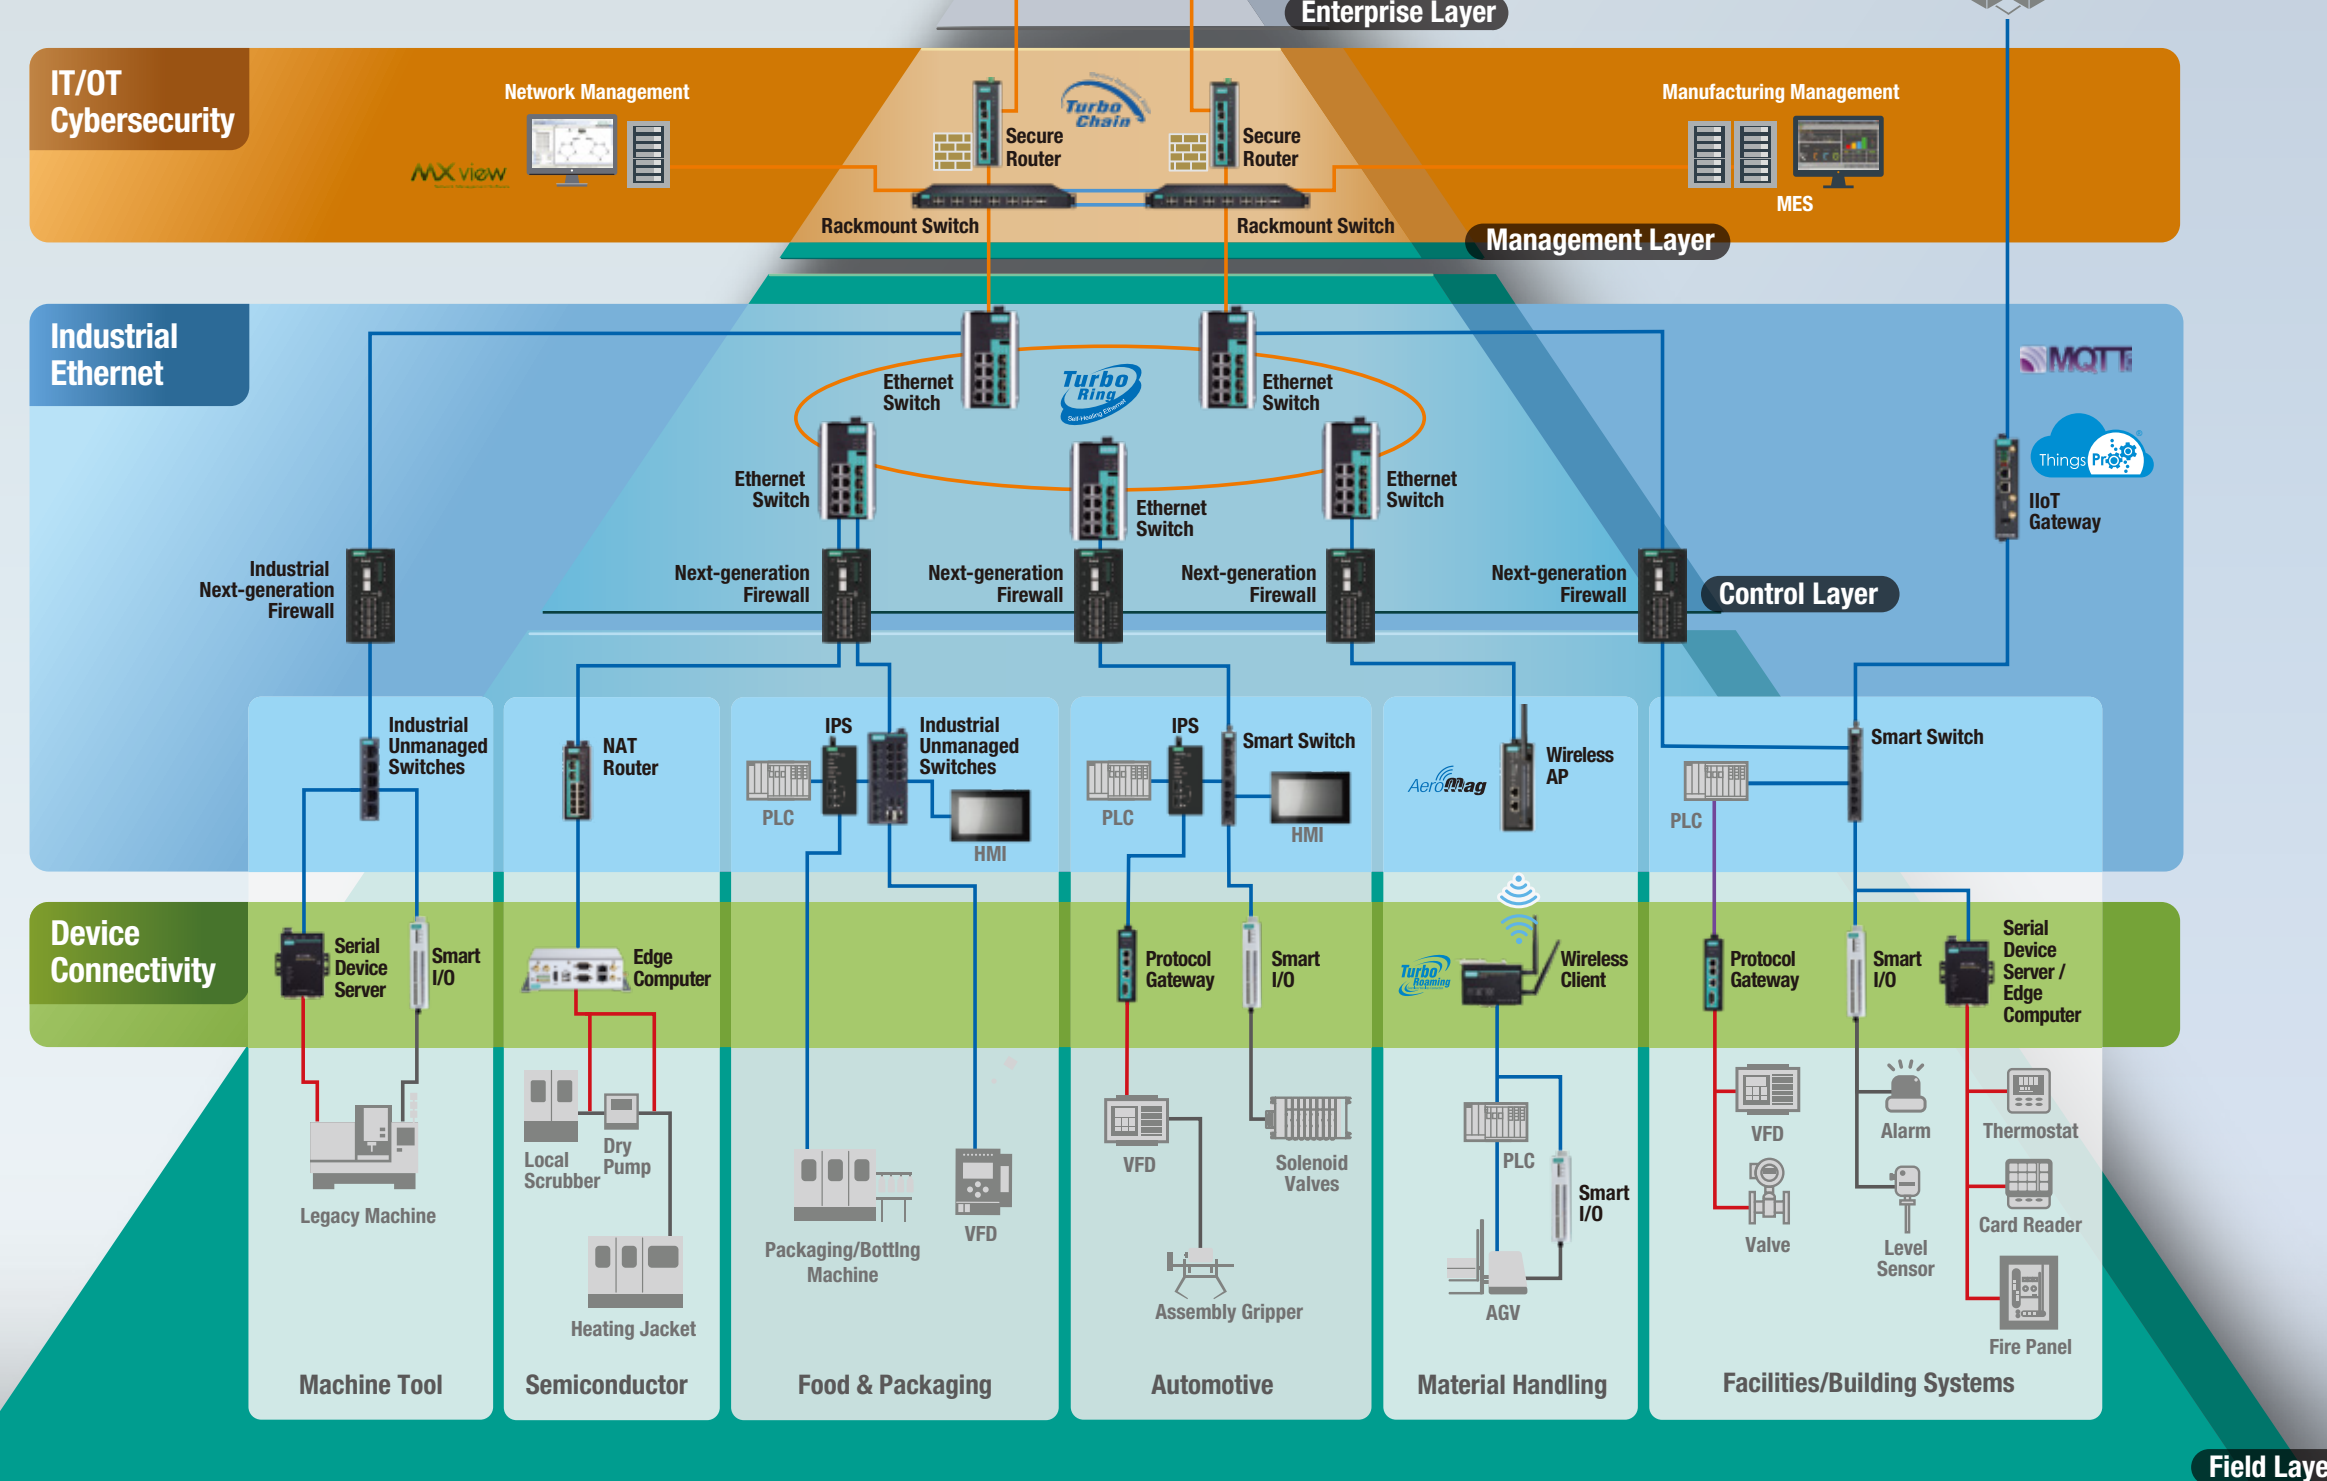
Enterprise Layer

IT/OT Cybersecurity

Network Management

MXview

Turbo Chain

Secure Router

Secure Router

Manufacturing Management

MES

Rackmount Switch

Rackmount Switch

Management Layer

Industrial Ethernet

MQTT

Ethernet Switch

Turbo Ring

Ethernet Switch

ThingsPro

Ethernet Switch

Ethernet Switch

Ethernet Switch

IIoT Gateway

Industrial Next-generation Firewall

Next-generation Firewall

Next-generation Firewall

Next-generation Firewall

Next-generation Firewall

Control Layer

Industrial Unmanaged Switches

NAT Router

IPS

Industrial Unmanaged Switches

IPS

Smart Switch

Wireless AP

Smart Switch

PLC

HMI

PLC

HMI

AeroMag

PLC

Device Connectivity

Serial Device Server

Smart I/O

Edge Computer

Protocol Gateway

Smart I/O

Turbo Roaming

Wireless Client

Protocol Gateway

Smart I/O

Serial Device Server / Edge Computer

Local Scrubber

Dry Pump

VFD

Solenoid Valves

PLC

VFD

Alarm

Thermostat

Legacy Machine

Packaging/Bottling Machine

VFD

Smart I/O

Valve

Level Sensor

Card Reader

Heating Jacket

Assembly Gripper

AGV

Fire Panel

Machine Tool

Semiconductor

Food & Packaging

Automotive

Material Handling

Facilities/Building Systems

Field Laye